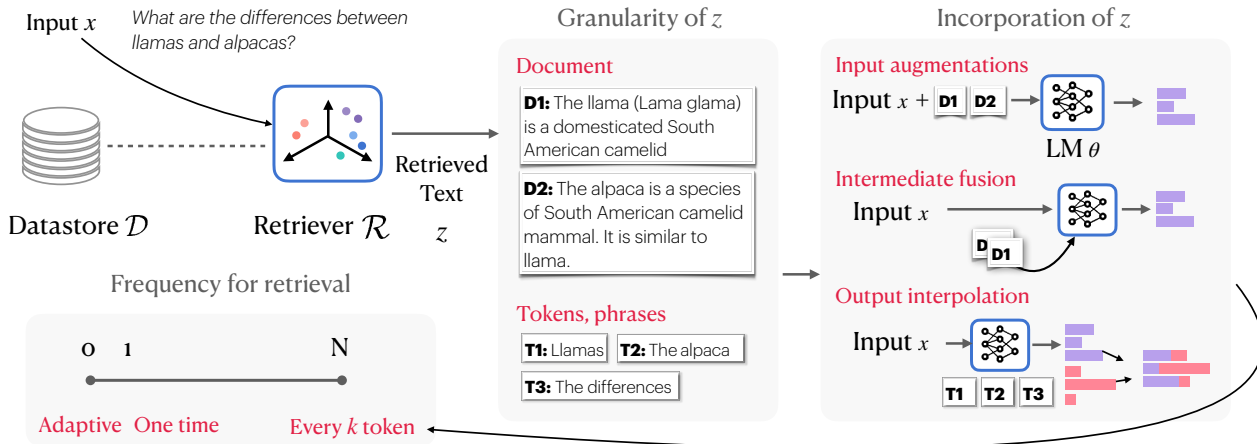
Input $x$ What are the differences between llamas and alpacas?

Datastore $\mathcal{D}$

Retriever $\mathcal{R}$

Retrieved Text $z$

Granularity of $z$

Document

**D1:** The llama (Lama glama) is a domesticated South American camelid

**D2:** The alpaca is a species of South American camelid mammal. It is similar to llama.

Tokens, phrases

**T1:** Llamas **T2:** The alpaca

**T3:** The differences

Incorporation of $z$

Input augmentations

Input $x$ + D1 D2

LM $\theta$

Intermediate fusion

Input $x$

D D1

Output interpolation

Input $x$

T1 T2 T3

Frequency for retrieval

0 1 N

Adaptive One time Every $k$ token